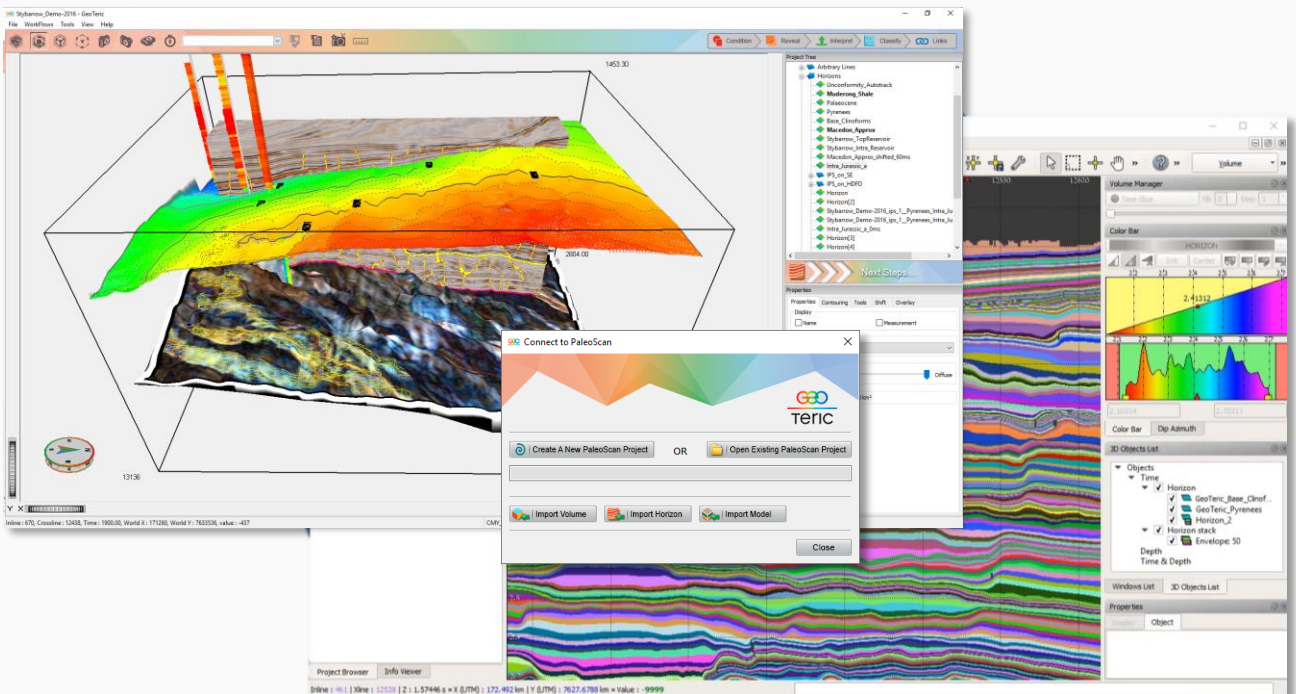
Stybarrow_Demo-2016 - GeoTeric
File WorkFlows Tools View Help
Condition Reveal Interpret Classify Links
1453.30
2004.00
13136
Project Tree
Arbitrary Lines
Horizons
Unconformity_Autotrack
Muderong_Shale
Palaeocene
Pyrenees
Base_Clinoforms
Macedon_Approx
Stybarrow_TopReservoir
Stybarrow_Intra_Reservoir
Macedon_Approx_shifted_60ms
Intra_Jurassic_a
IPS_on_SE
IPS_on_HDFO
Horizon
Horizon[2]
Stybarrow_Demo-2016_ips_1__Pyrenees_Intra_Ju
Stybarrow_Demo-2016_ips_1__Pyrenees_Intra_Ju
Intra_Jurassic_a_0ms
Horizon[3]
Horizon[4]
Next Steps...
Properties
Properties Contouring Tools Shift Overlay
Display
Name Measurement
Diffuse
Inline : 670, Crossline : 12438, Time : 1900.00, World X : 171260, World Y : 7603538, value : -437
Connect to PaleoScan
GEO Teric
Create A New PaleoScan Project
OR
Open Existing PaleoScan Project
Import Volume
Import Horizon
Import Model
Close
Volume
Volume Manager
Color Bar
HORIZON
2.41312
Color Bar Dip Azimuth
3D Objects List
Objects
Time
Horizon
GeoTeric_Base_Clinof...
GeoTeric_Pyrenees
Horizon_2
Horizon stack
Envelope: 50
Depth
Time & Depth
Windows List 3D Objects List
Properties
Object
Project Browser Info Viewer
Inline : 461 | Xline : 12528 | Z : 1.57446 s = X (UTM) : 172.492 km | Y (UTM) : 7627.6788 km = Value : -9999